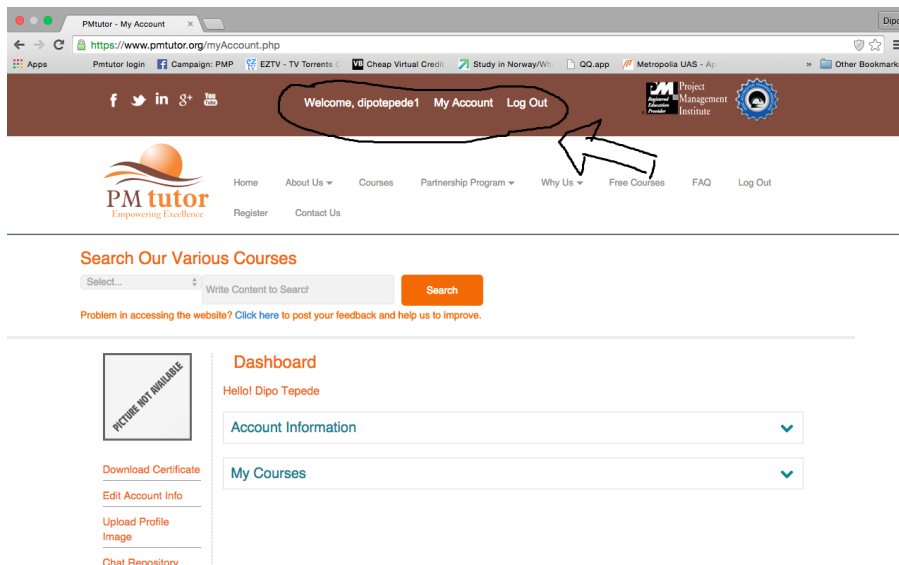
PMtutor - My Account ×

Dipo

https://www.pmtutor.org/myAccount.php

Apps Pmtutor login Campaign: PMP EZTV - TV Torrents C Cheap Virtual Credit Study in Norway/Wh QQ.app Metropolia UAS - Ap » Other Bookmarks

Welcome, dipotepede1 My Account Log Out

PMI Registered Education Provider Project Management Institute

PM tutor
Empowering Excellence

Home About Us Courses Partnership Program Why Us Free Courses FAQ Log Out
Register Contact Us

Search Our Various Courses

Select... Write Content to Search Search

Problem in accessing the website? Click here to post your feedback and help us to improve.

PICTURE NOT AVAILABLE

Dashboard

Hello! Dipo Tepede

Account Information

My Courses

Download Certificate

Edit Account Info

Upload Profile Image

Chat Repository